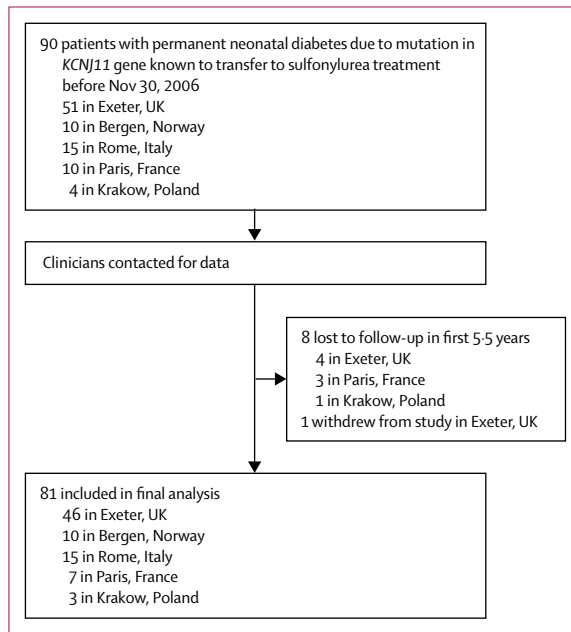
90 patients with permanent neonatal diabetes due to mutation in *KCNJ11* gene known to transfer to sulfonylurea treatment before Nov 30, 2006
51 in Exeter, UK
10 in Bergen, Norway
15 in Rome, Italy
10 in Paris, France
4 in Krakow, Poland

Clinicians contacted for data

8 lost to follow-up in first 5·5 years
4 in Exeter, UK
3 in Paris, France
1 in Krakow, Poland
1 withdrew from study in Exeter, UK

81 included in final analysis
46 in Exeter, UK
10 in Bergen, Norway
15 in Rome, Italy
7 in Paris, France
3 in Krakow, Poland